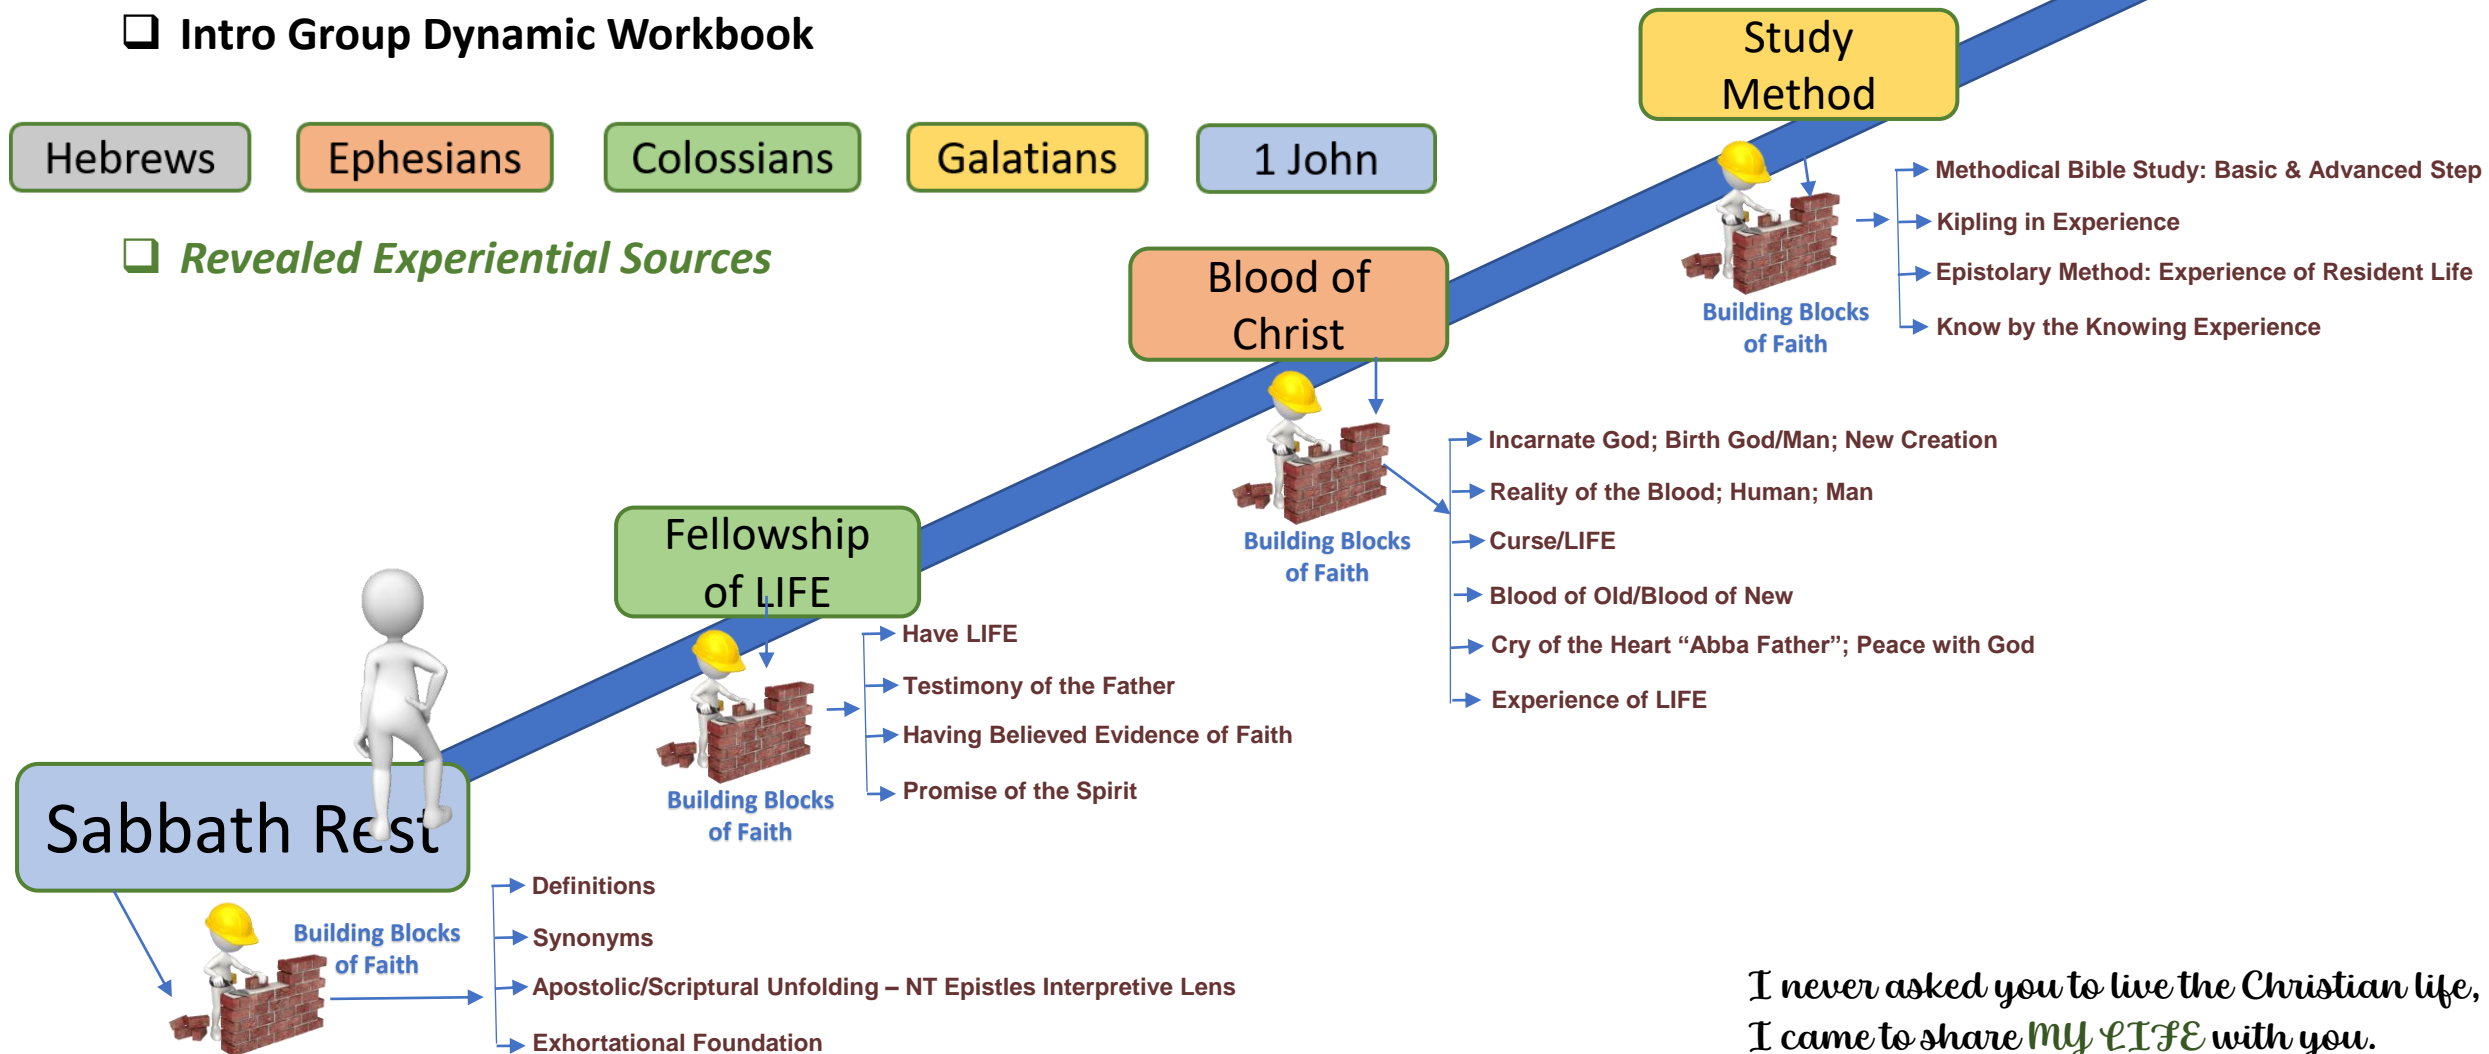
❑ Intro Group Dynamic Workbook

Hebrews

Ephesians

Colossians

Galatians

1 John

❑ Revealed Experiential Sources

Study Method

Methodical Bible Study: Basic & Advanced Step

Kipling in Experience

Epistolary Method: Experience of Resident Life

Know by the Knowing Experience

Building Blocks of Faith

Blood of Christ

Incarnate God; Birth God/Man; New Creation

Reality of the Blood; Human; Man

Curse/LIFE

Blood of Old/Blood of New

Cry of the Heart "Abba Father"; Peace with God

Experience of LIFE

Building Blocks of Faith

Fellowship of LIFE

Have LIFE

Testimony of the Father

Having Believed Evidence of Faith

Promise of the Spirit

Building Blocks of Faith

Sabbath Rest

Building Blocks of Faith

Definitions

Synonyms

Apostolic/Scriptural Unfolding – NT Epistles Interpretive Lens

Exhortational Foundation

I never asked you to live the Christian life, I came to share MY LIFE with you.